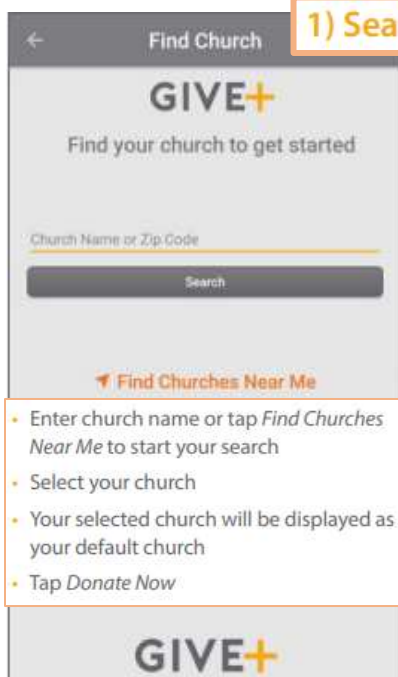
Find Church

1) Sea

GIVE+

Find your church to get started

Church Name or Zip Code

Search

Find Churches Near Me

- Enter church name or tap *Find Churches Near Me* to start your search
- Select your church
- Your selected church will be displayed as your default church
- Tap *Donate Now*

GIVE+